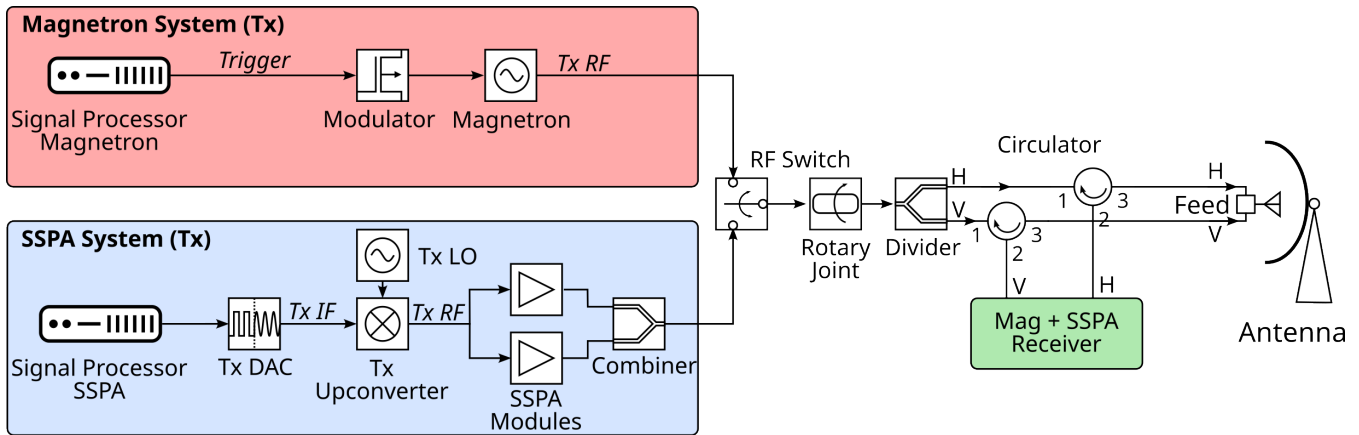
Magnetron System (Tx)

Trigger

Tx RF

Signal Processor Magnetron

Modulator

Magnetron

SSPA System (Tx)

Tx LO

Tx IF

Tx RF

Signal Processor SSPA

Tx DAC

Tx Upconverter

SSPA Modules

Combiner

RF Switch

Rotary Joint

Divider

H

V

Circulator

1

2

3

1

2

3

H

V

Feed

Mag + SSPA Receiver

V

H

Antenna